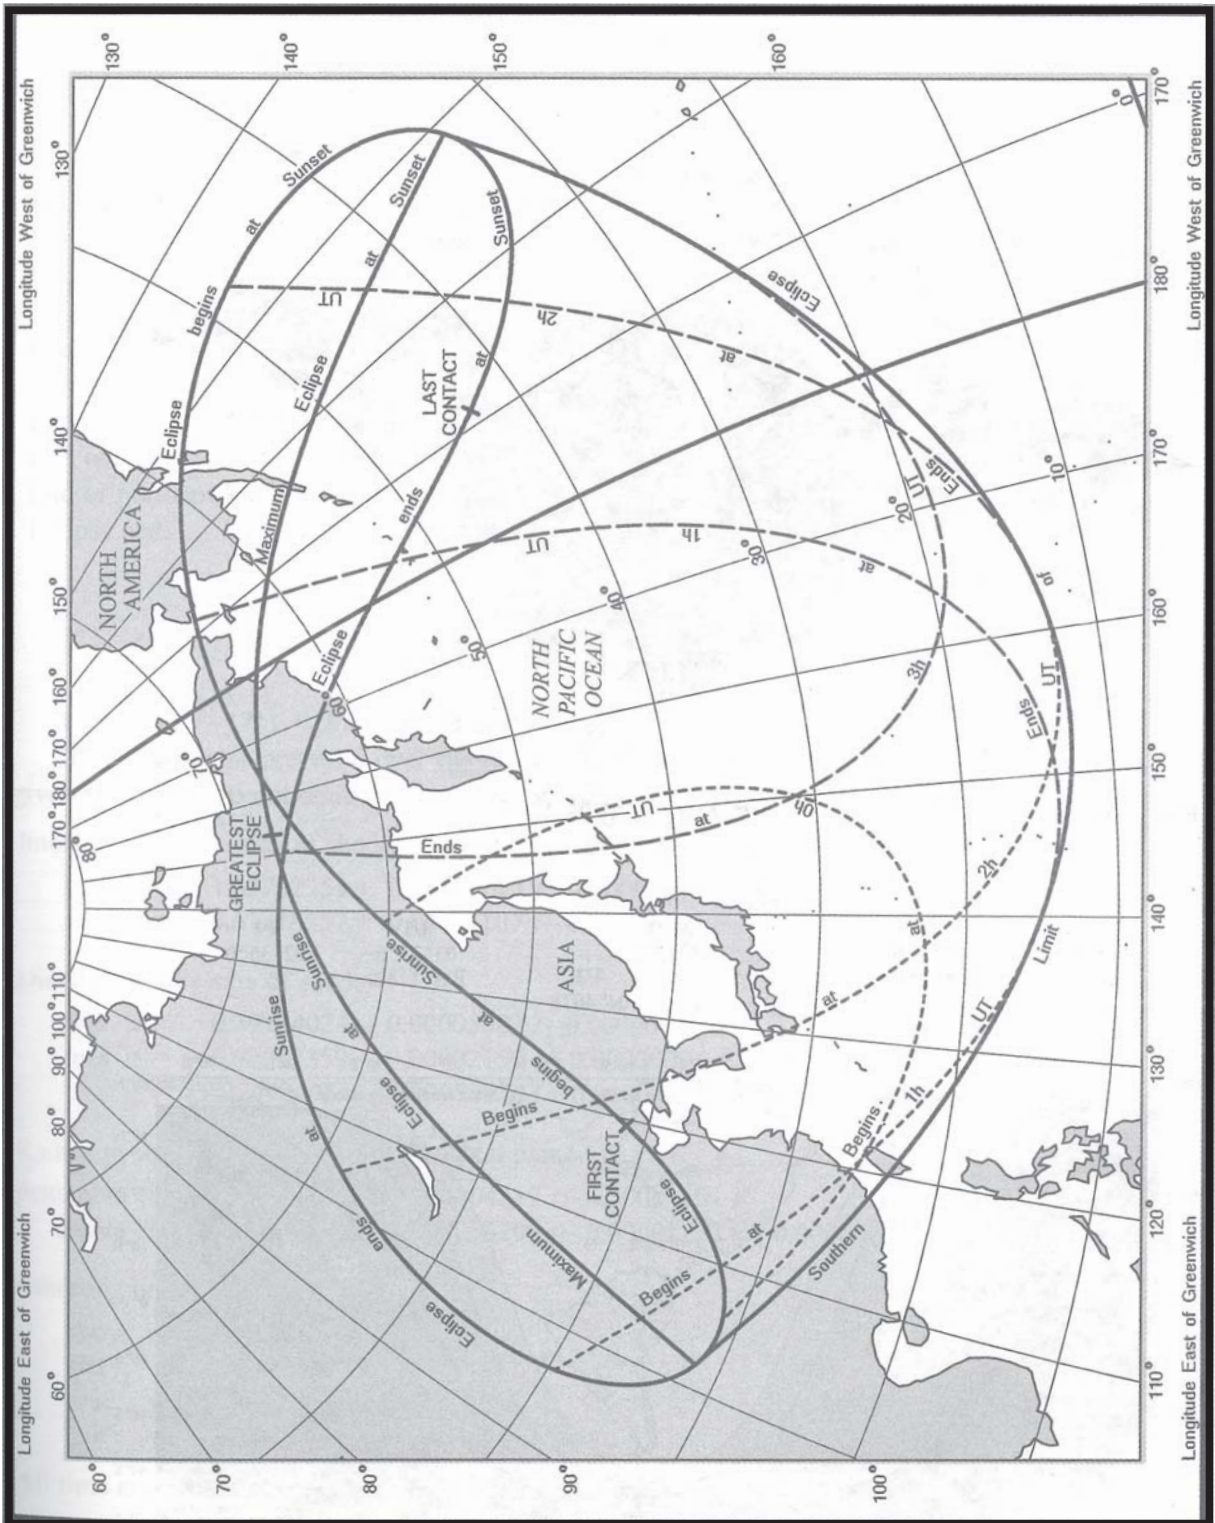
Longitude East of Greenwich
60°
70°
80°
90° 100° 110°
170° 180° 170°
160°
150°
140°
130°
Longitude West of Greenwich

130°
140°
150°
160°

60°
70°
80°
90°
100°

NORTH AMERICA
NORTH PACIFIC OCEAN
ASIA
GREATEST ECLIPSE
LAST CONTACT
FIRST CONTACT

Eclipse begins at Sunset
Eclipse ends at Sunset
Eclipse Maximum at Sunset
Eclipse Maximum at Sunrise
Eclipse begins at Sunrise
Eclipse ends at Sunrise
Eclipse Begins at Sunrise
Southern Limit of Eclipse
Begins at 1h UT
Begins at 2h UT
Ends at 0h UT
Ends at 1h UT
Ends at 2h UT
Ends at 3h UT
Ends at UT

80
70
60
50
40°
30°
20°
10°
0°

Longitude East of Greenwich
110°
120°
130°
140°
150°
160°
170°
180°
170°
Longitude West of Greenwich